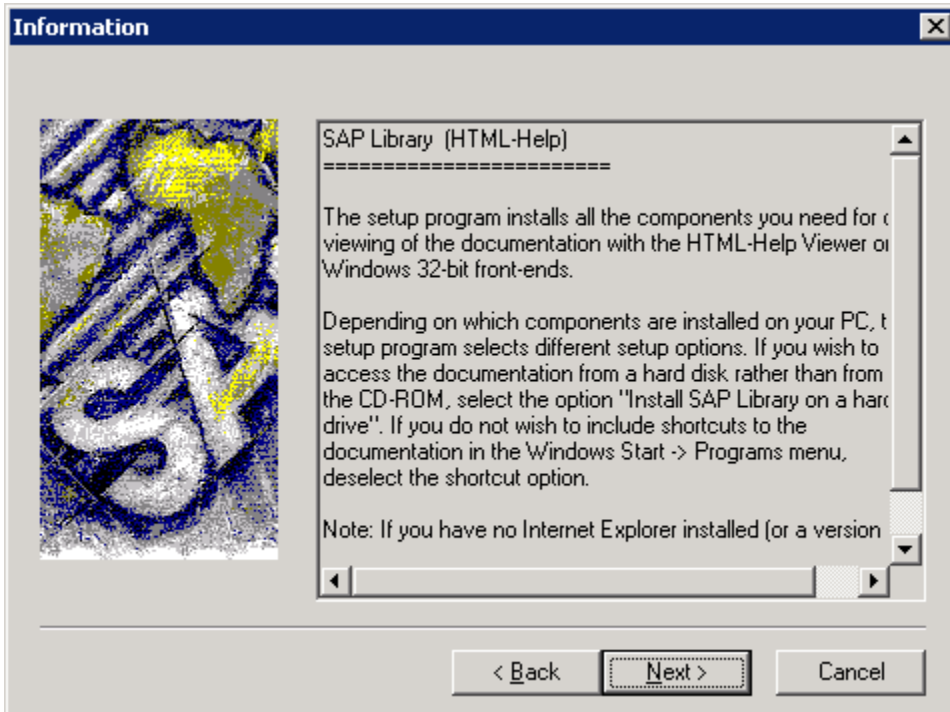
Information

SAP Library (HTML-Help)
========================

The setup program installs all the components you need for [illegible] viewing of the documentation with the HTML-Help Viewer o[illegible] Windows 32-bit front-ends.

Depending on which components are installed on your PC, t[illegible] setup program selects different setup options. If you wish to access the documentation from a hard disk rather than from the CD-ROM, select the option "Install SAP Library on a har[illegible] drive". If you do not wish to include shortcuts to the documentation in the Windows Start -> Programs menu, deselect the shortcut option.

Note: If you have no Internet Explorer installed (or a version

< Back Next > Cancel